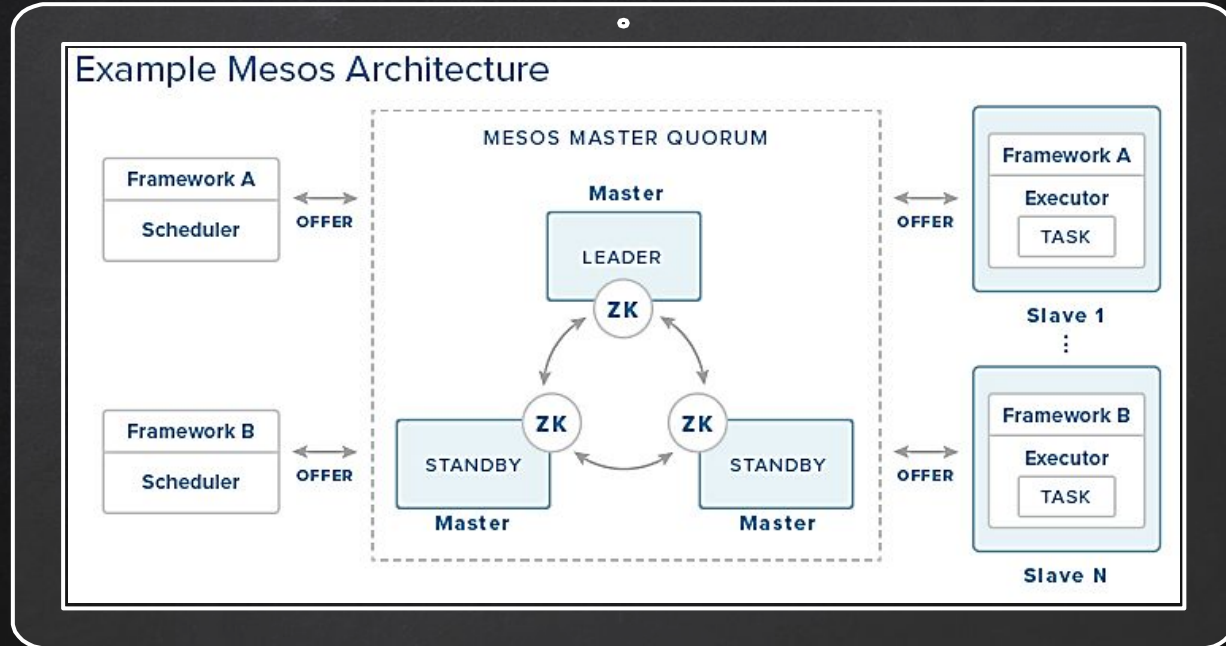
Example Mesos Architecture

Framework A
Scheduler

OFFER

Framework B
Scheduler

OFFER

MESOS MASTER QUORUM

Master
LEADER
ZK

ZK
STANDBY
Master

ZK
STANDBY
Master

OFFER

Framework A
Executor
TASK

Slave 1

⋮

OFFER

Framework B
Executor
TASK

Slave N